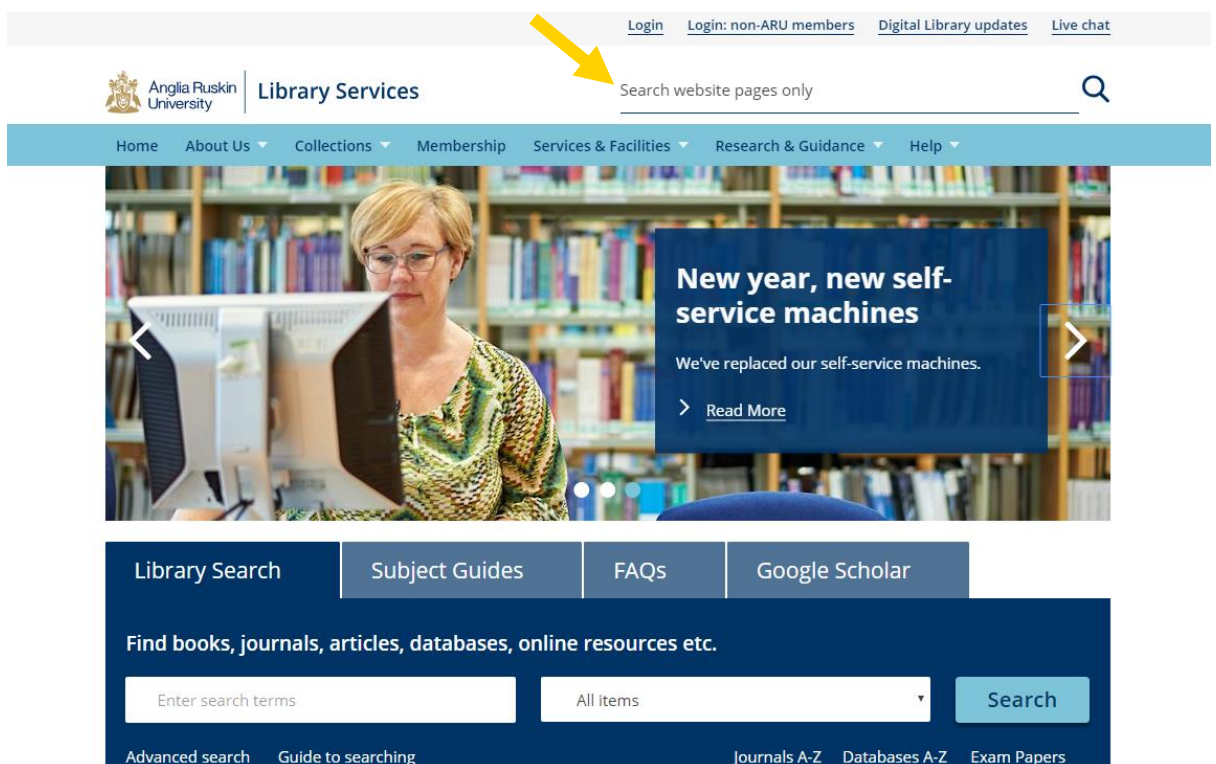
Login Login: non-ARU members Digital Library updates Live chat

Anglia Ruskin University Library Services

Search website pages only

Home About Us Collections Membership Services & Facilities Research & Guidance Help

New year, new self-service machines

We've replaced our self-service machines.

Read More

Library Search Subject Guides FAQs Google Scholar

Find books, journals, articles, databases, online resources etc.

Enter search terms

All items

Search

Advanced search Guide to searching Journals A-Z Databases A-Z Exam Papers